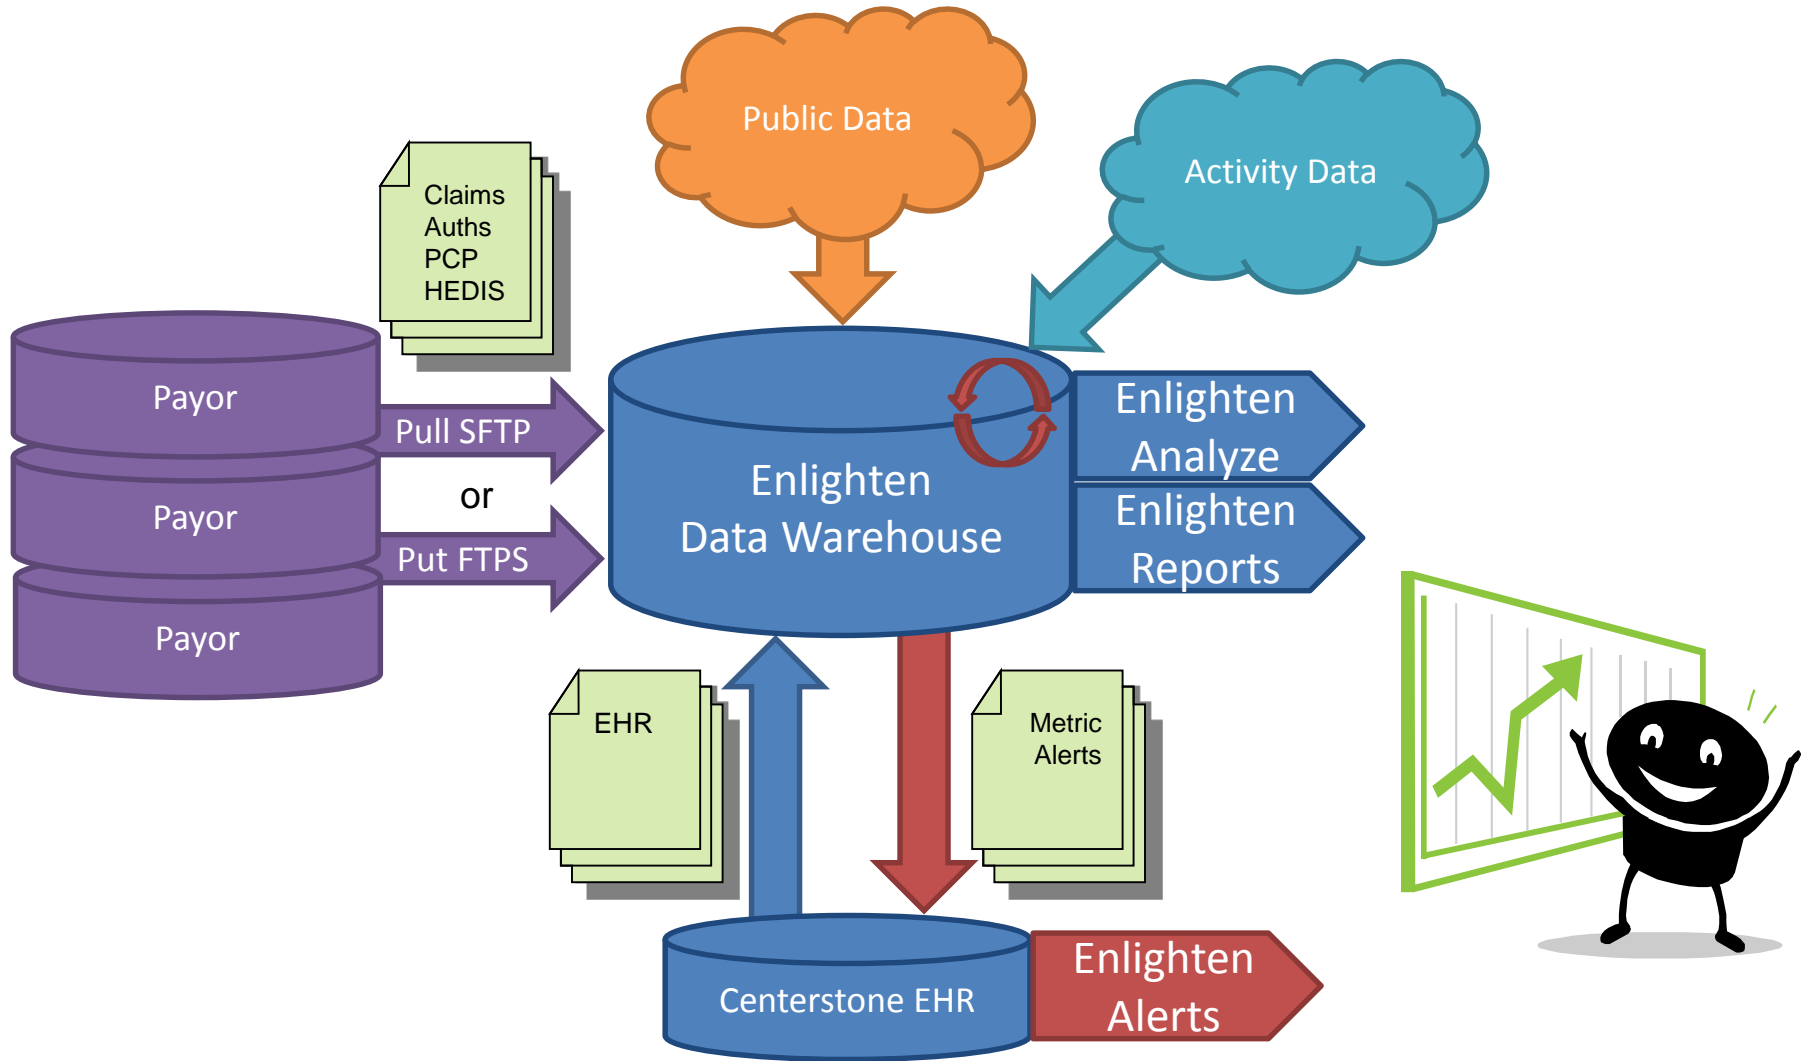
Public Data

Activity Data

Claims
Auths
PCP
HEDIS

Payor

Payor

Payor

Pull SFTP

or

Put FTPS

Enlighten
Data Warehouse

Enlighten
Analyze

Enlighten
Reports

EHR

Metric
Alerts

Centerstone EHR

Enlighten
Alerts